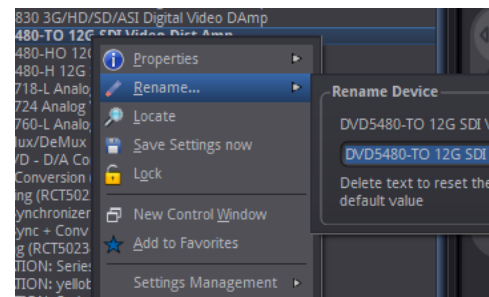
830 3G/HD/SD/ASI Digital Video DAmp
480-TO 12G SDI Video Dist Amp
480-HO 12G
480-H 12G
718-L Analo
724 Analog
760-L Analo
lux/DeMux
D - D/A Co
Conversion
ng (RCT502
ynchronizer
ync + Conv
g (RCT5023
TION: Series
TION: yellob

Properties
Rename...
Locate
Save Settings now
Lock
New Control Window
Add to Favorites
Settings Management

Rename Device
DVD5480-TO 12G SDI V
DVD5480-TO 12G SDI
Delete text to reset the default value